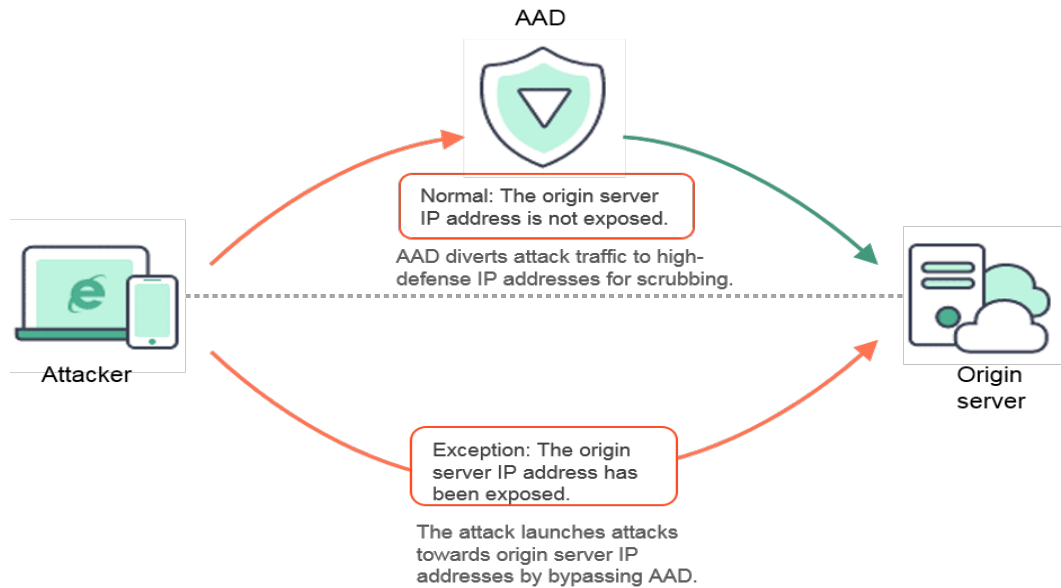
AAD

Normal: The origin server IP address is not exposed.

AAD diverts attack traffic to high-defense IP addresses for scrubbing.

Attacker

Origin server

Exception: The origin server IP address has been exposed.

The attack launches attacks towards origin server IP addresses by bypassing AAD.